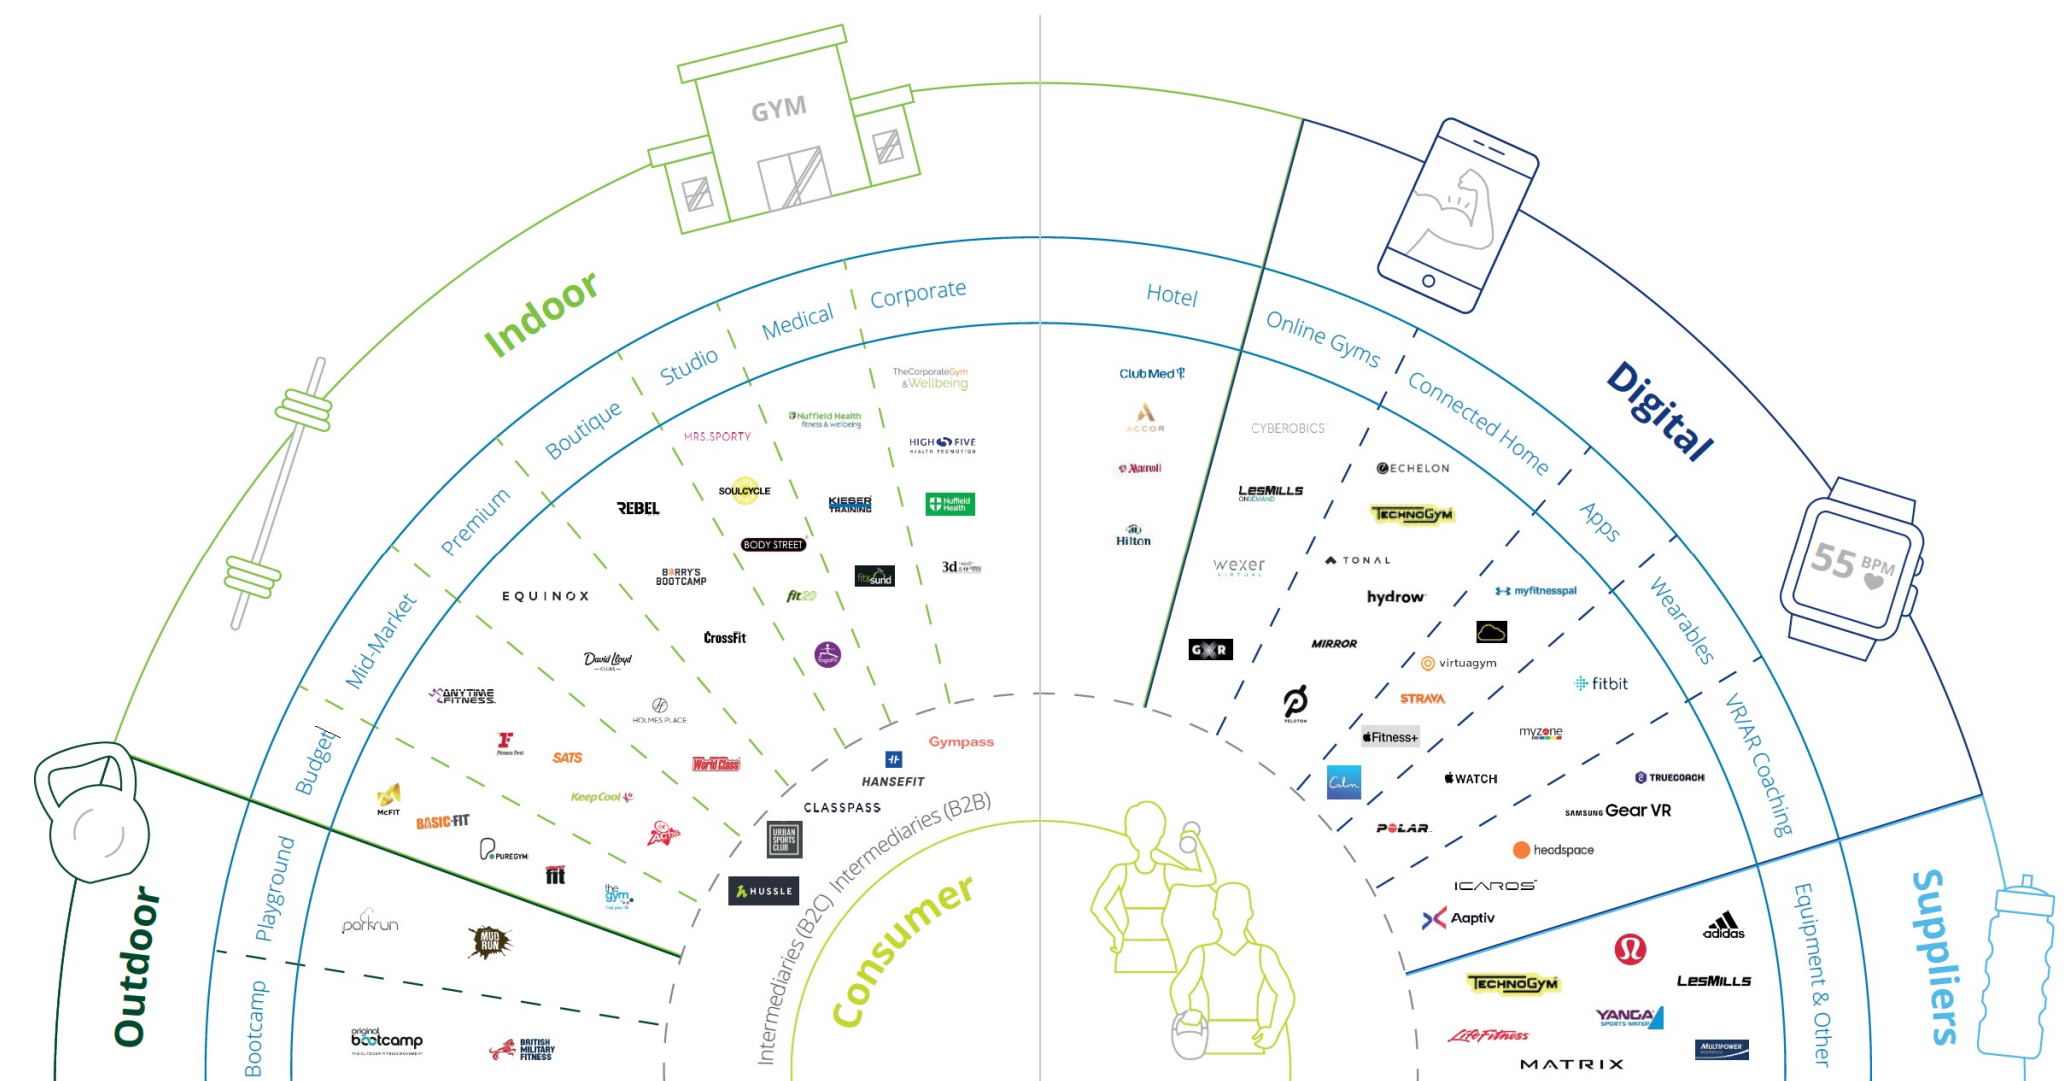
GYM

Indoor

Premium
Boutique
Studio
Medical
Corporate
Mid-Market
Budget

Outdoor
Playground
Bootcamp

Hotel
Online Gyms
Connected Home
Apps
Wearables
VR/AR Coaching

Digital

Suppliers
Equipment & Other

Consumer
Intermediaries (B2C)
Intermediaries (B2B)

55 BPM

TheCorporateGym &Wellbeing
Nuffield Health fitness & wellbeing
MRS.SPORTY
HIGH FIVE HEALTH PROMOTION
SOULCYCLE
REBEL
KIESER TRAINING
Nuffield Health
BODY STREET
BARRY'S BOOTCAMP
fitasund
3d
EQUINOX
fit20
CrossFit
David Lloyd CLUBS
HOLMES PLACE
ANYTIME FITNESS
Fitness First
SATS
World Class
Keep Cool
McFIT
BASIC-FIT
PUREGYM
Actic
fit
the gym
parkrun
MUD RUN
original bootcamp
BRITISH MILITARY FITNESS
Gympass
HANSEFIT
CLASSPASS
URBAN SPORTS CLUB
HUSSLE

Club Med
ACCOR
Marriott
Hilton
CYBEROBICS
LesMILLS ON DEMAND
wexer VIRTUAL
GXR
ECHELON
TECHNOGYM
TONAL
hydrow
MIRROR
PELOTON
myfitnesspal
virtuagym
STRAVA
Fitness+
Calm
fitbit
myzone
WATCH
TRUECOACH
SAMSUNG Gear VR
POLAR
headspace
ICAROS
Aptiv
adidas
TECHNOGYM
LesMILLS
YANGA SPORTS WATER
Life Fitness
MATRIX
MULTIPOWER